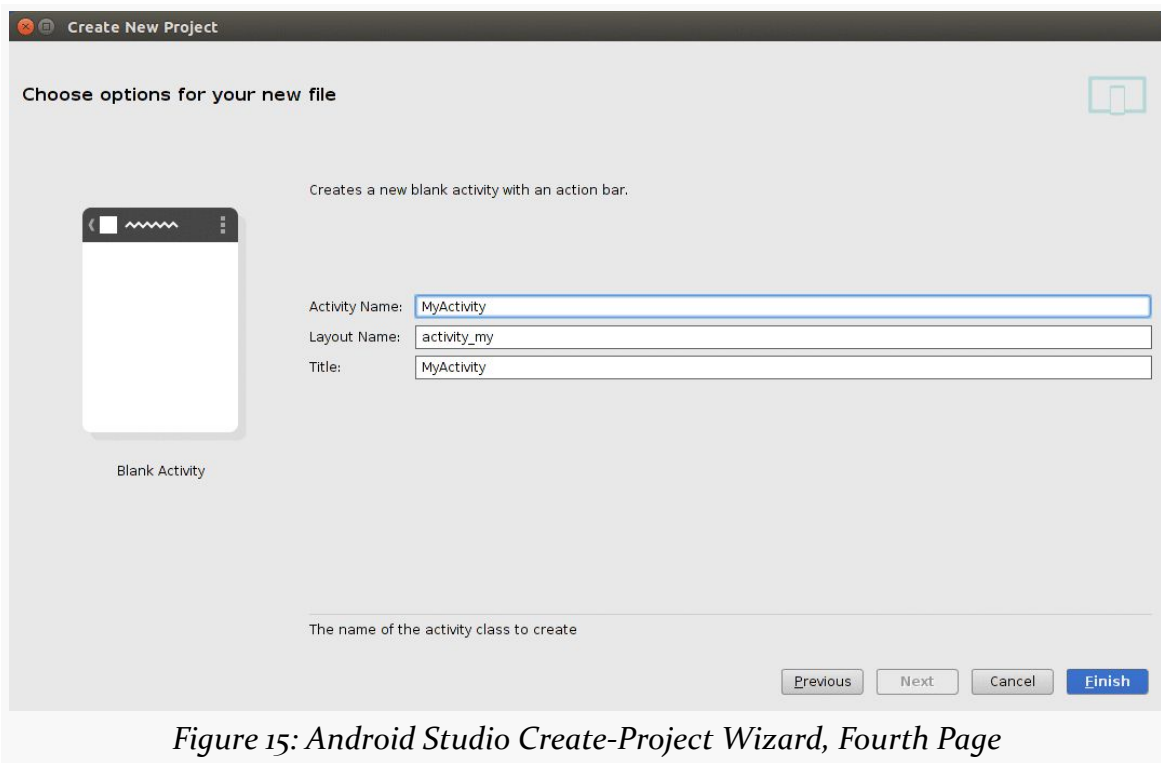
Create New Project

Choose options for your new file

Creates a new blank activity with an action bar.

Blank Activity

Activity Name: MyActivity

Layout Name: activity_my

Title: MyActivity

The name of the activity class to create

Previous Next Cancel Finish

Figure 15: Android Studio Create-Project Wizard, Fourth Page